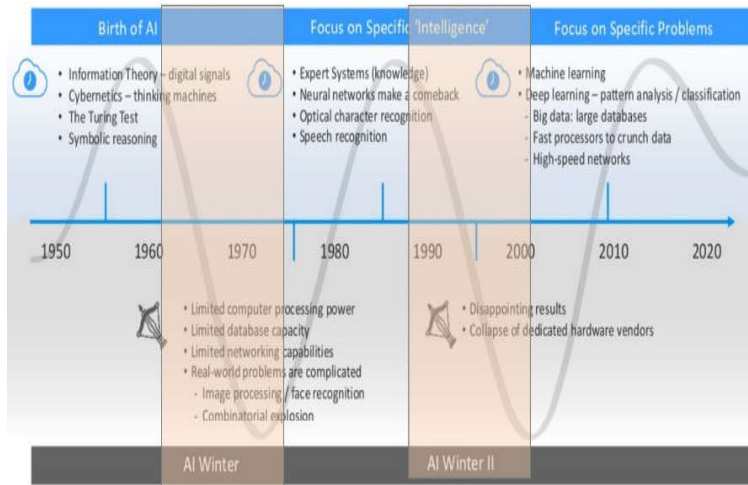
Birth of AI

Focus on Specific 'Intelligence'

Focus on Specific Problems

- Information Theory – digital signals
- Cybernetics – thinking machines
- The Turing Test
- Symbolic reasoning

- Expert Systems (knowledge)
- Neural networks make a comeback
- Optical character recognition
- Speech recognition

- Machine learning
- Deep learning – pattern analysis / classification
- Big data: large databases
- Fast processors to crunch data
- High-speed networks

1950 1960 1970 1980 1990 2000 2010 2020

- Limited computer processing power
- Limited database capacity
- Limited networking capabilities
- Real-world problems are complicated
- Image processing / face recognition
- Combinatorial explosion

- Disappointing results
- Collapse of dedicated hardware vendors

AI Winter

AI Winter II